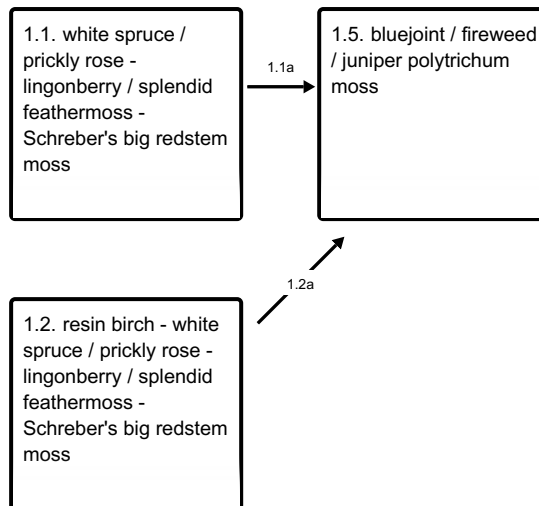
1.1. white spruce / prickly rose - lingonberry / splendid feathermoss - Schreber's big redstem moss

1.1a

1.5. bluejoint / fireweed / juniper polytrichum moss

1.2a

1.2. resin birch - white spruce / prickly rose - lingonberry / splendid feathermoss - Schreber's big redstem moss